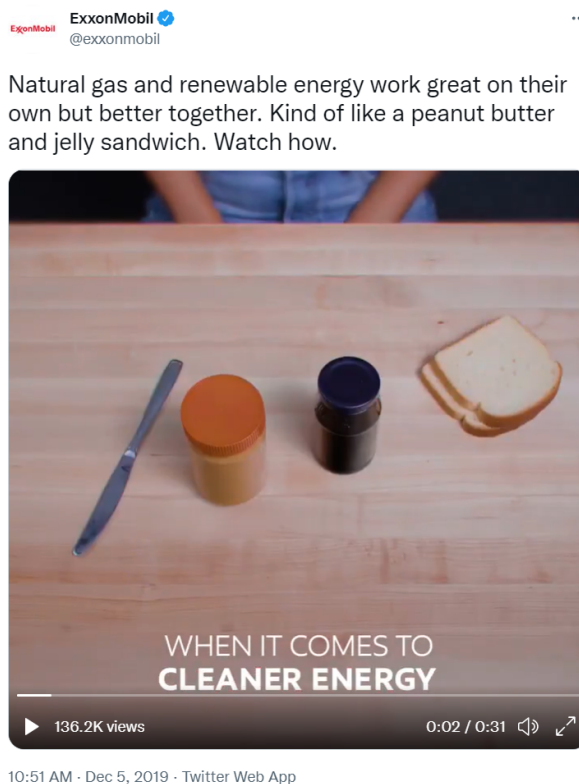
ExxonMobil

ExxonMobil
@exxonmobil

Natural gas and renewable energy work great on their own but better together. Kind of like a peanut butter and jelly sandwich. Watch how.

WHEN IT COMES TO
CLEANER ENERGY

136.2K views
0:02 / 0:31

10:51 AM · Dec 5, 2019 · Twitter Web App